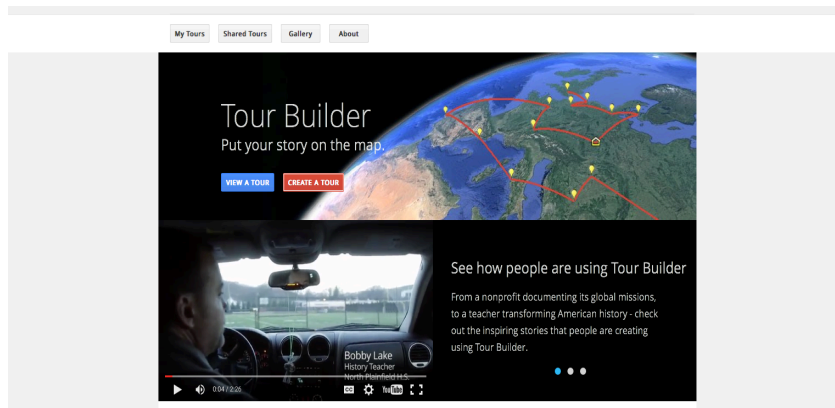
My Tours | Shared Tours | Gallery | About

Tour Builder

Put your story on the map.

VIEW A TOUR | CREATE A TOUR

Bobby Lake
History Teacher
North Plainfield H.S.

0:04 / 2:26

See how people are using Tour Builder

From a nonprofit documenting its global missions, to a teacher transforming American history - check out the inspiring stories that people are creating using Tour Builder.